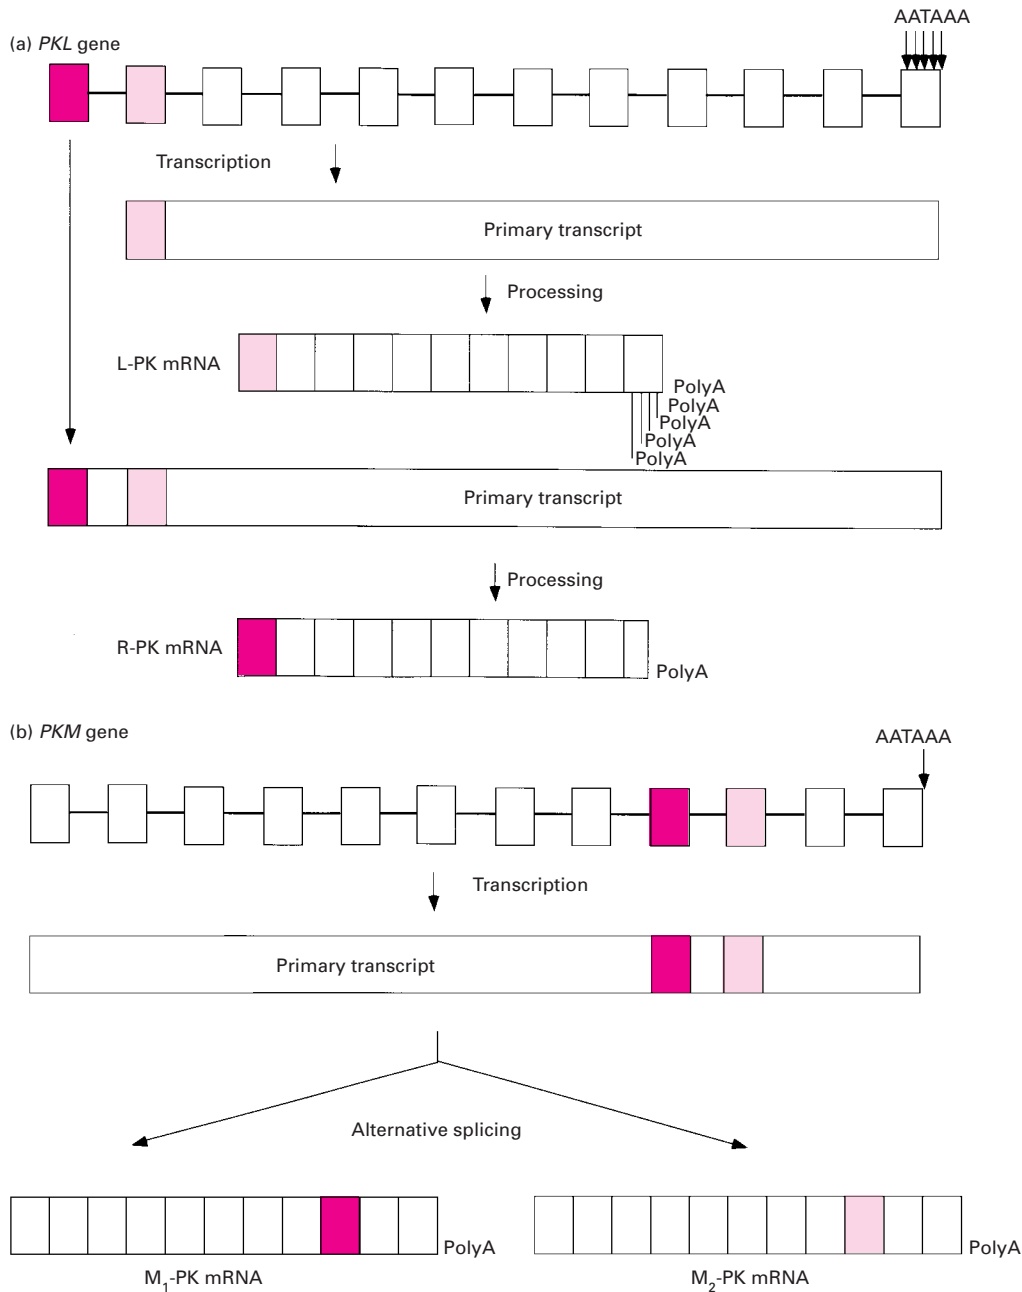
(a) *PKL* gene

AATAAA

Transcription

Primary transcript

Processing

L-PK mRNA

PolyA
PolyA
PolyA
PolyA
PolyA

Primary transcript

Processing

R-PK mRNA

PolyA

(b) *PKM* gene

AATAAA

Transcription

Primary transcript

Alternative splicing

PolyA

$M_1$-PK mRNA

PolyA

$M_2$-PK mRNA